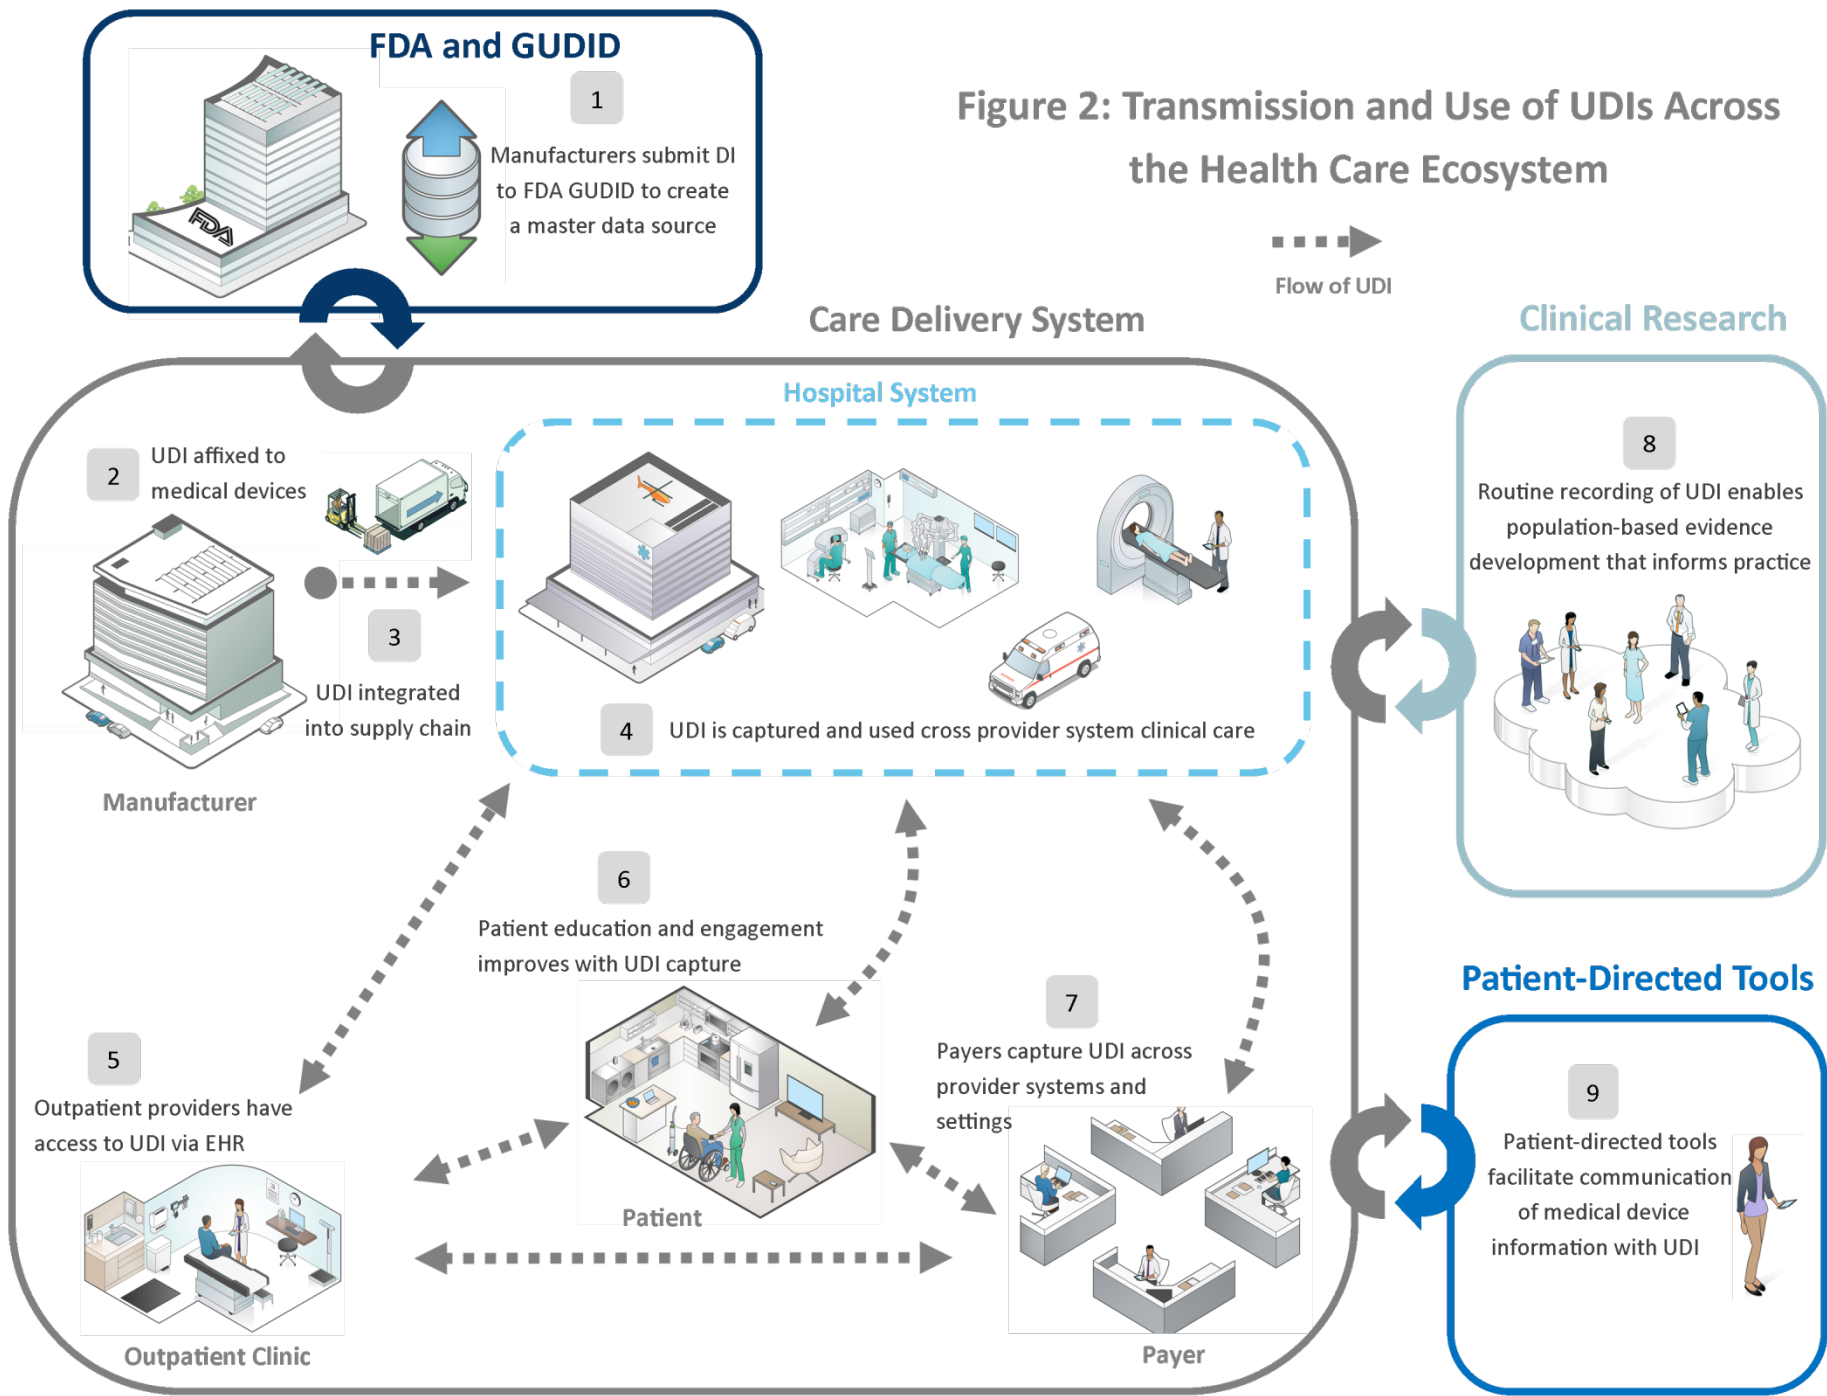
FDA and GUDID

1

Manufacturers submit DI to FDA GUDID to create a master data source

FDA

Figure 2: Transmission and Use of UDIs Across the Health Care Ecosystem

Flow of UDI

Care Delivery System

Clinical Research

Hospital System

2

UDI affixed to medical devices

3

UDI integrated into supply chain

Manufacturer

4

UDI is captured and used cross provider system clinical care

8

Routine recording of UDI enables population-based evidence development that informs practice

6

Patient education and engagement improves with UDI capture

Patient-Directed Tools

5

Outpatient providers have access to UDI via EHR

7

Payers capture UDI across provider systems and settings

9

Patient-directed tools facilitate communication of medical device information with UDI

Patient

Outpatient Clinic

Payer